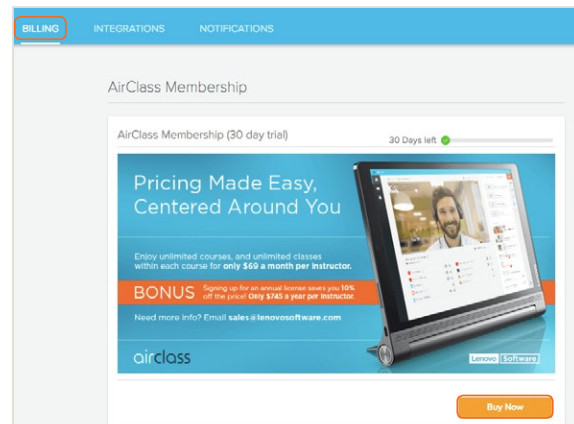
BILLING INTEGRATIONS NOTIFICATIONS

AirClass Membership

AirClass Membership (30 day trial)

30 Days left

Pricing Made Easy, Centered Around You

Enjoy unlimited courses, and unlimited classes within each course for only $69 a month per instructor.

BONUS Signing up for an annual license saves you 10% off the price! Only $745 a year per instructor.

Need more info? Email sales@lenovosoftware.com

airclass

Lenovo Software

Buy Now